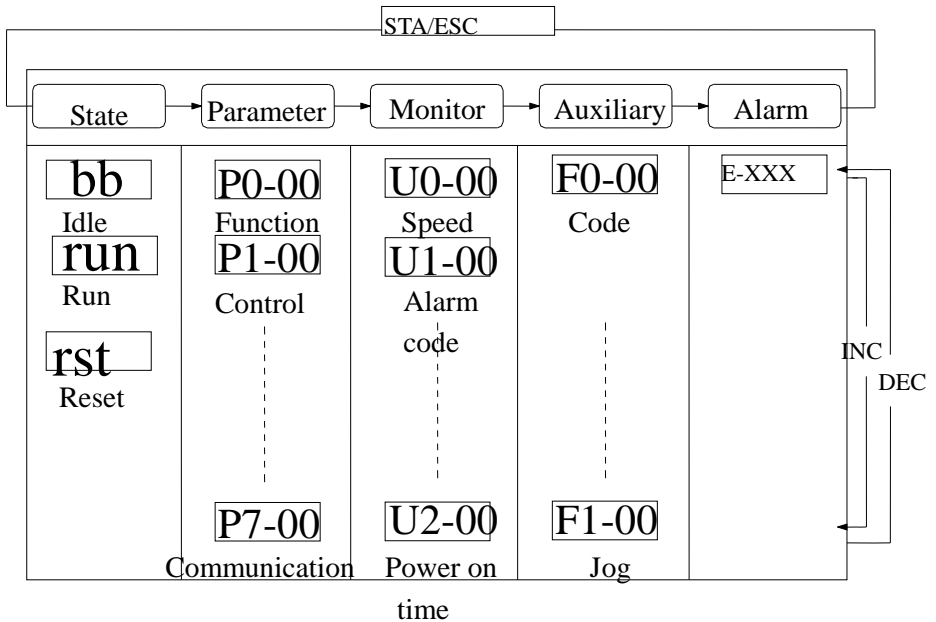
STA/ESC

State
Parameter
Monitor
Auxiliary
Alarm

bb
Idle
run
Run
rst
Reset

P0-00
Function
P1-00
Control
P7-00
Communication

U0-00
Speed
U1-00
Alarm code
U2-00
Power on time

F0-00
Code
F1-00
Jog

E-XXX
INC
DEC